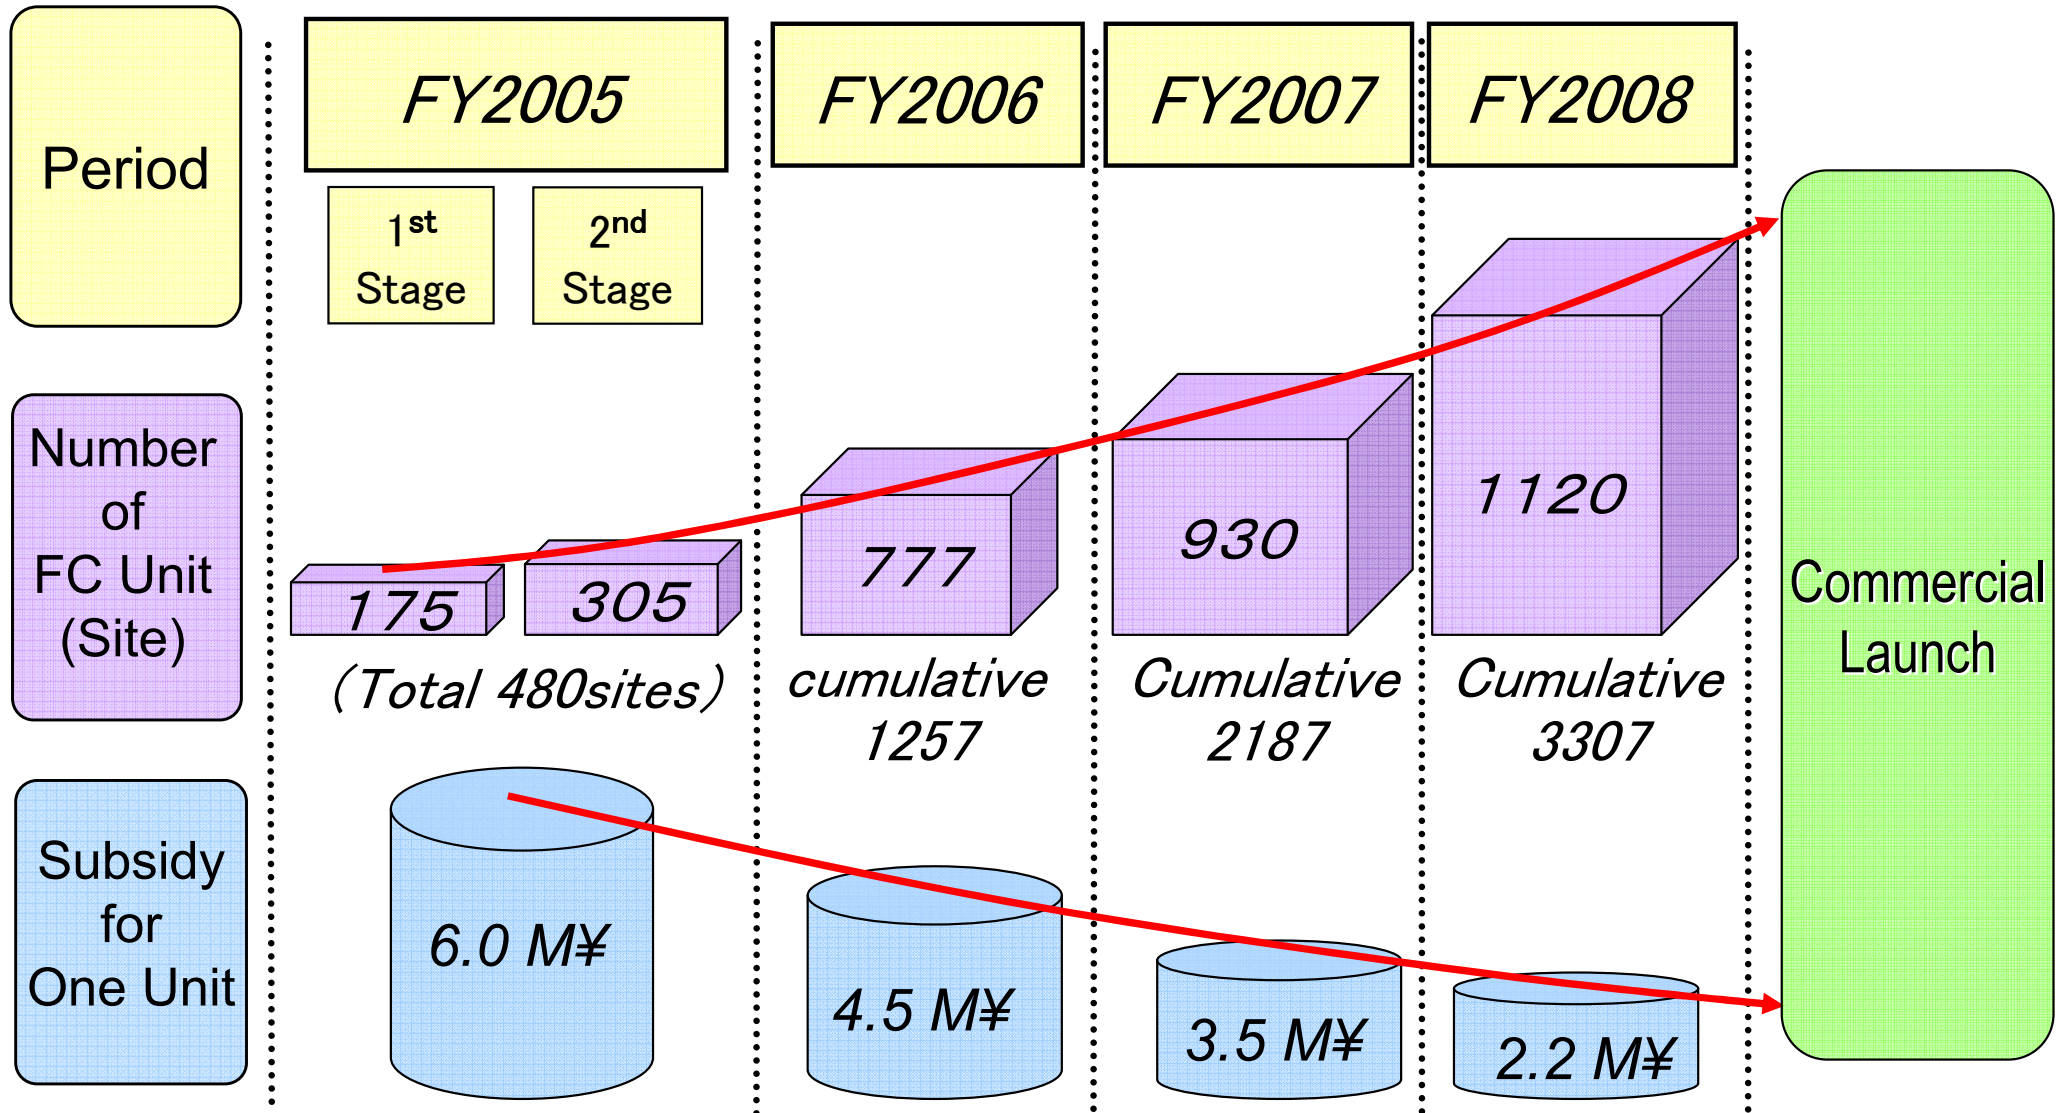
Period

FY2005

1st Stage

2nd Stage

FY2006

FY2007

FY2008

Number of FC Unit (Site)

175

305

(Total 480sites)

777

cumulative 1257

930

Cumulative 2187

1120

Cumulative 3307

Commercial Launch

Subsidy for One Unit

6.0 M¥

4.5 M¥

3.5 M¥

2.2 M¥